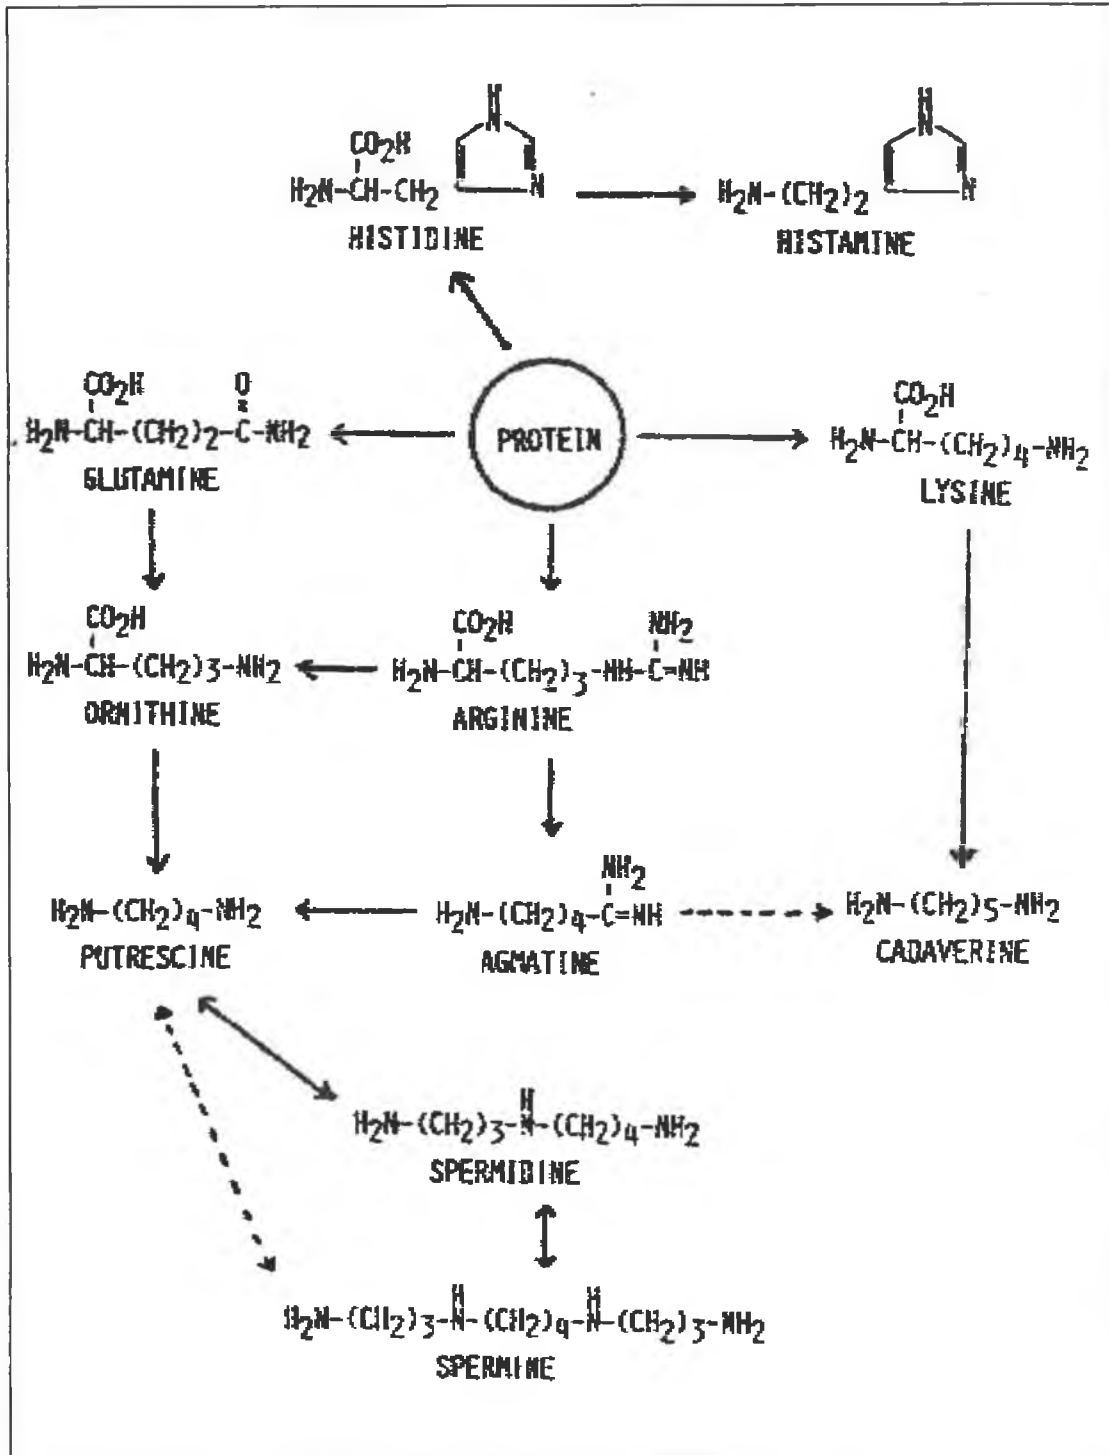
$CO_2H$
$H_2N-CH-CH_2$ N
HISTIDINE

H
N
$H_2N-(CH_2)_2$ N
HISTAMINE

$CO_2H$ O
$H_2N-CH-(CH_2)_2-C-NH_2$
GLUTAMINE

PROTEIN

$CO_2H$
$H_2N-CH-(CH_2)_4-NH_2$
LYSINE

$CO_2H$
$H_2N-CH-(CH_2)_3-NH_2$
ORNITHINE

$CO_2H$ $NH_2$
$H_2N-CH-(CH_2)_3-NH-C=NH$
ARGININE

$H_2N-(CH_2)_4-NH_2$
PUTRESCINE

$NH_2$
$H_2N-(CH_2)_4-C=NH$
AGMATINE

$H_2N-(CH_2)_5-NH_2$
CADAVERINE

H
$H_2N-(CH_2)_3-N-(CH_2)_4-NH_2$
SPERMIDINE

H H
$H_2N-(CH_2)_3-N-(CH_2)_4-N-(CH_2)_3-NH_2$
SPERMINE